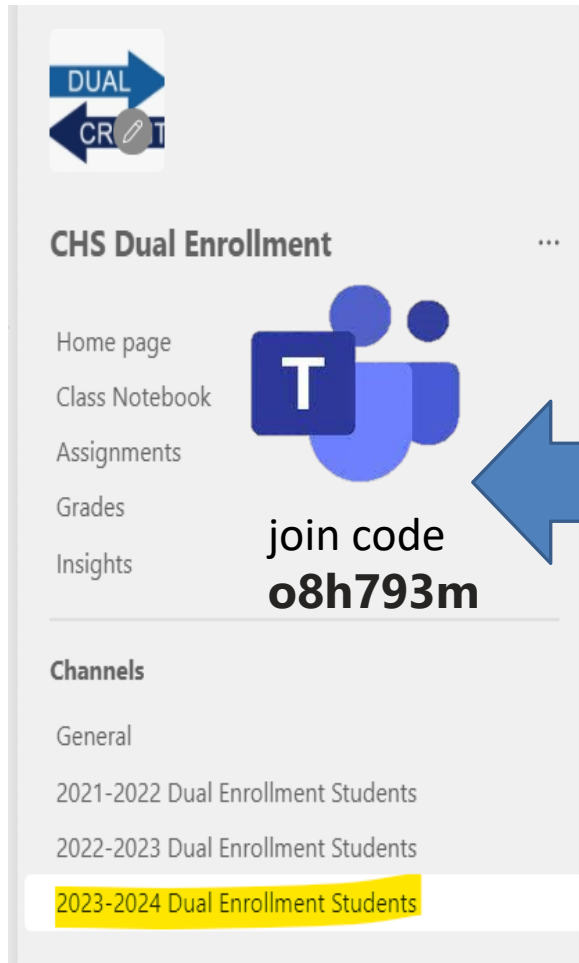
DUAL
CR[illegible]T

CHS Dual Enrollment

...

Home page

Class Notebook

Assignments

Grades

Insights

T

join code
**o8h793m**

Channels

General

2021-2022 Dual Enrollment Students

2022-2023 Dual Enrollment Students

2023-2024 Dual Enrollment Students